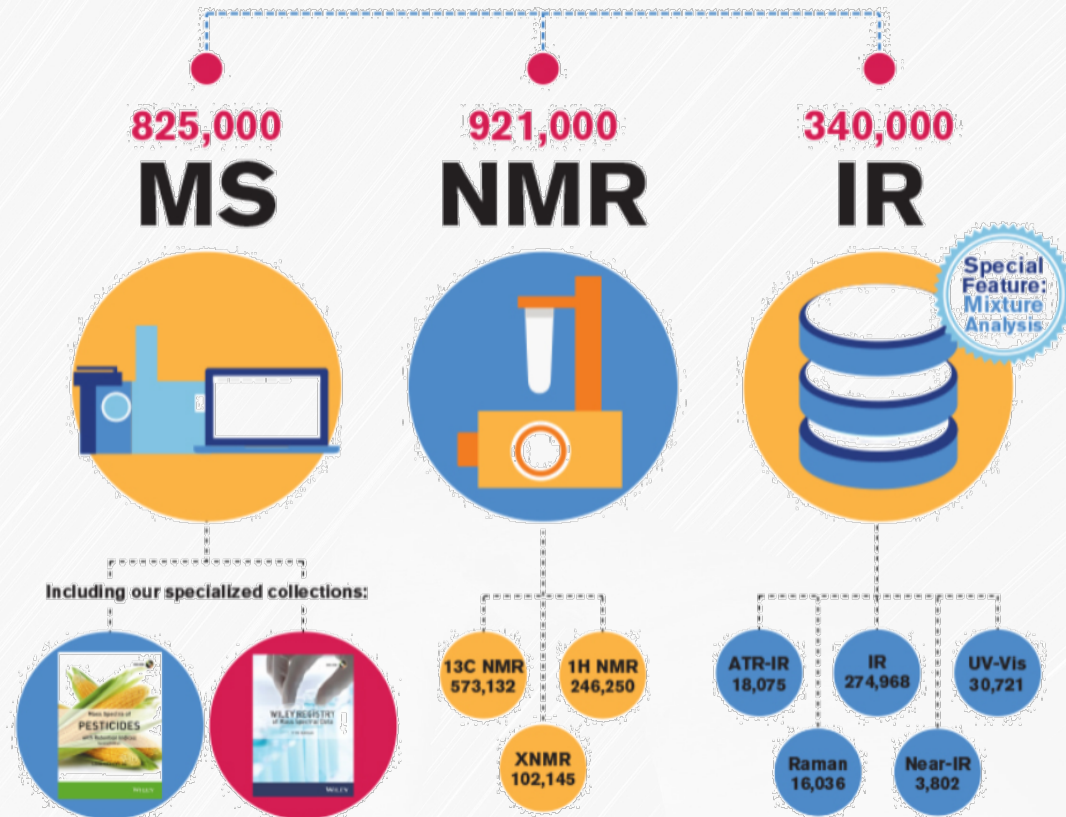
825,000
MS

921,000
NMR

340,000
IR

Special Feature: Mixture Analysis

Including our specialized collections:

Mass Spectra of
PESTICIDES
with Retention Indices

WILEY

WILEY REGISTRY
of Mass Spectral Data

WILEY

13C NMR
573,132

1H NMR
246,250

XNMR
102,145

ATR-IR
18,075

IR
274,968

UV-Vis
30,721

Raman
16,036

Near-IR
3,802